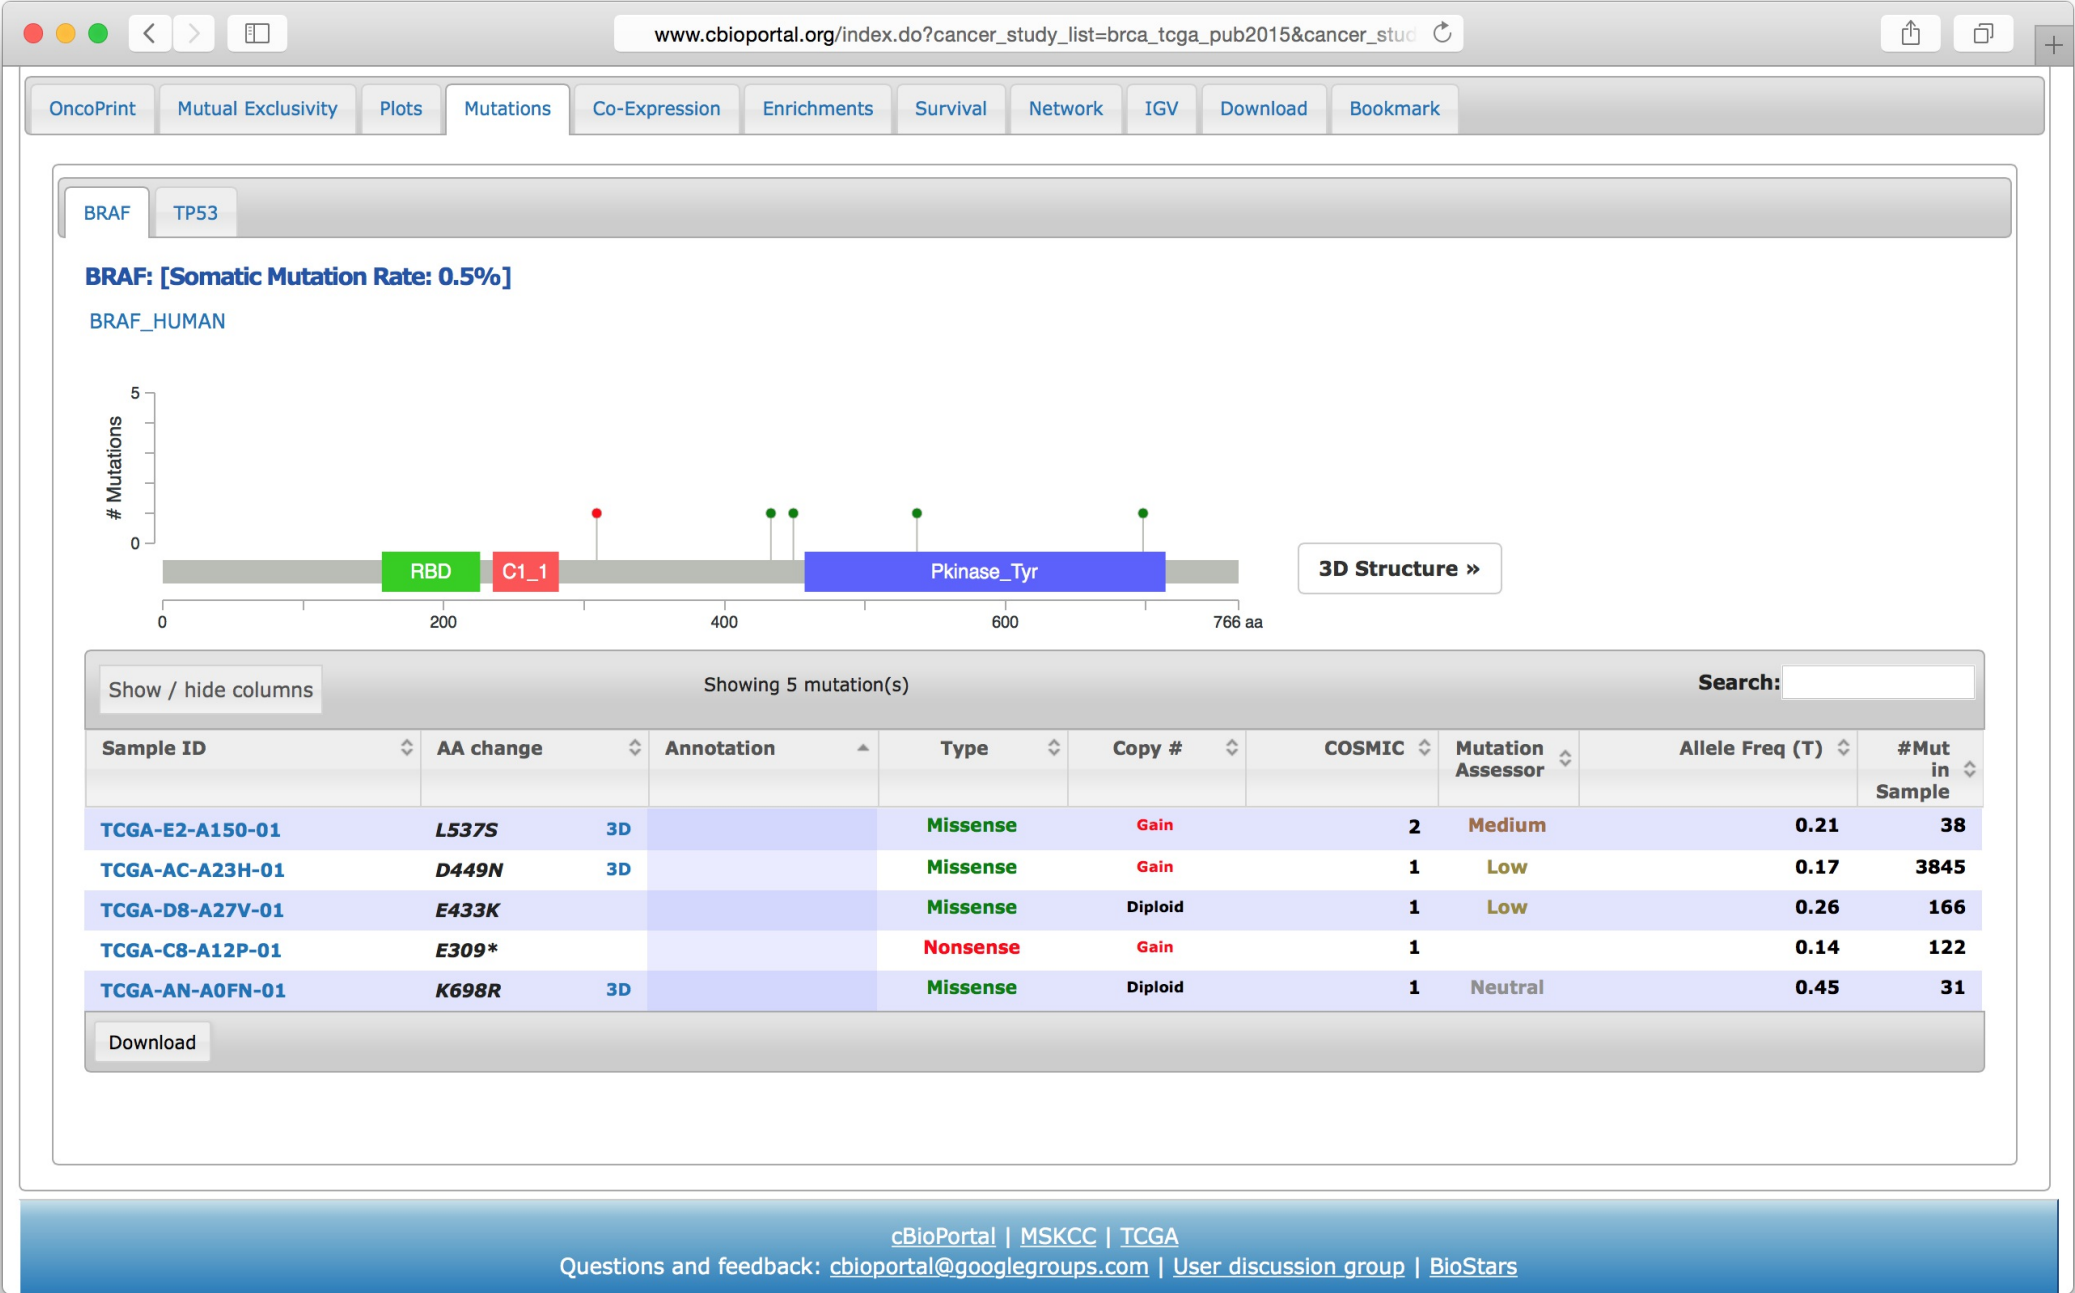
www.cbioportal.org/index.do?cancer_study_list=brca_tcga_pub2015&cancer_stud

OncoPrint | Mutual Exclusivity | Plots | Mutations | Co-Expression | Enrichments | Survival | Network | IGV | Download | Bookmark

BRAF | TP53

BRAF: [Somatic Mutation Rate: 0.5%]

BRAF_HUMAN

5
0
# Mutations

RBD
C1_1
Pkinase_Tyr

0
200
400
600
766 aa

3D Structure »

Show / hide columns

Showing 5 mutation(s)

Search:

| Sample ID | AA change | | Annotation | Type | Copy # | COSMIC | Mutation Assessor | Allele Freq (T) | #Mut in Sample |
|---|---|---|---|---|---|---|---|---|---|
| TCGA-E2-A150-01 | L537S | 3D | | Missense | Gain | 2 | Medium | 0.21 | 38 |
| TCGA-AC-A23H-01 | D449N | 3D | | Missense | Gain | 1 | Low | 0.17 | 3845 |
| TCGA-D8-A27V-01 | E433K | | | Missense | Diploid | 1 | Low | 0.26 | 166 |
| TCGA-C8-A12P-01 | E309* | | | Nonsense | Gain | 1 | | 0.14 | 122 |
| TCGA-AN-A0FN-01 | K698R | 3D | | Missense | Diploid | 1 | Neutral | 0.45 | 31 |

Download

cBioPortal | MSKCC | TCGA
Questions and feedback: cbioportal@googlegroups.com | User discussion group | BioStars